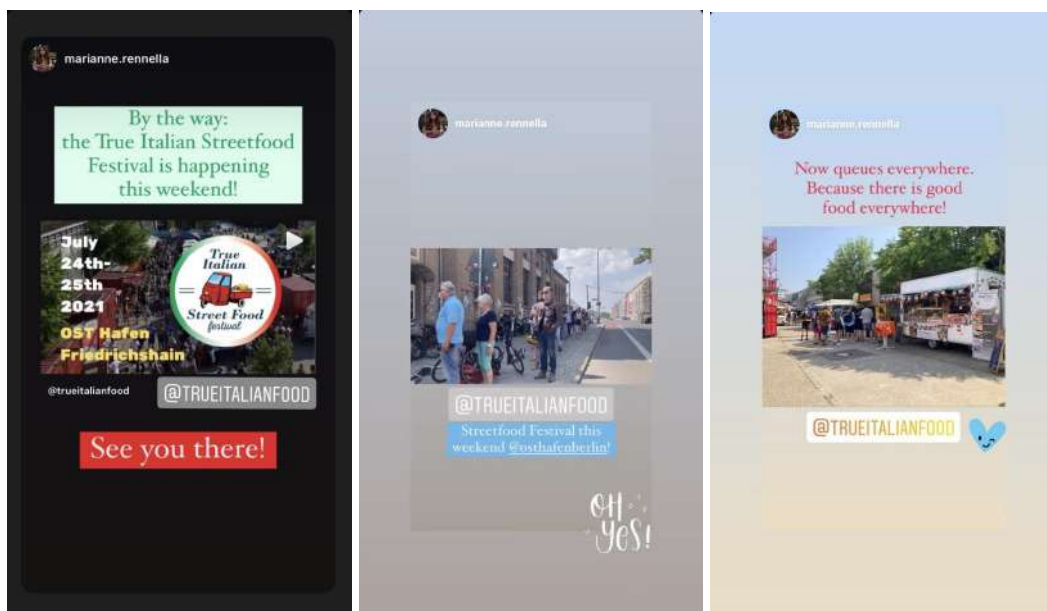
marianne.rennella

By the way: the True Italian Streetfood Festival is happening this weekend!

July 24th-25th 2021
OST Hafen Friedrichshain

True Italian Street Food festival

@trueitalianfood

@TRUEITALIANFOOD

See you there!

marianne.rennella

@TRUEITALIANFOOD

Streetfood Festival this weekend @osthafenberlin!

OH YES!

marianne.rennella

Now queues everywhere. Because there is good food everywhere!

@TRUEITALIANFOOD